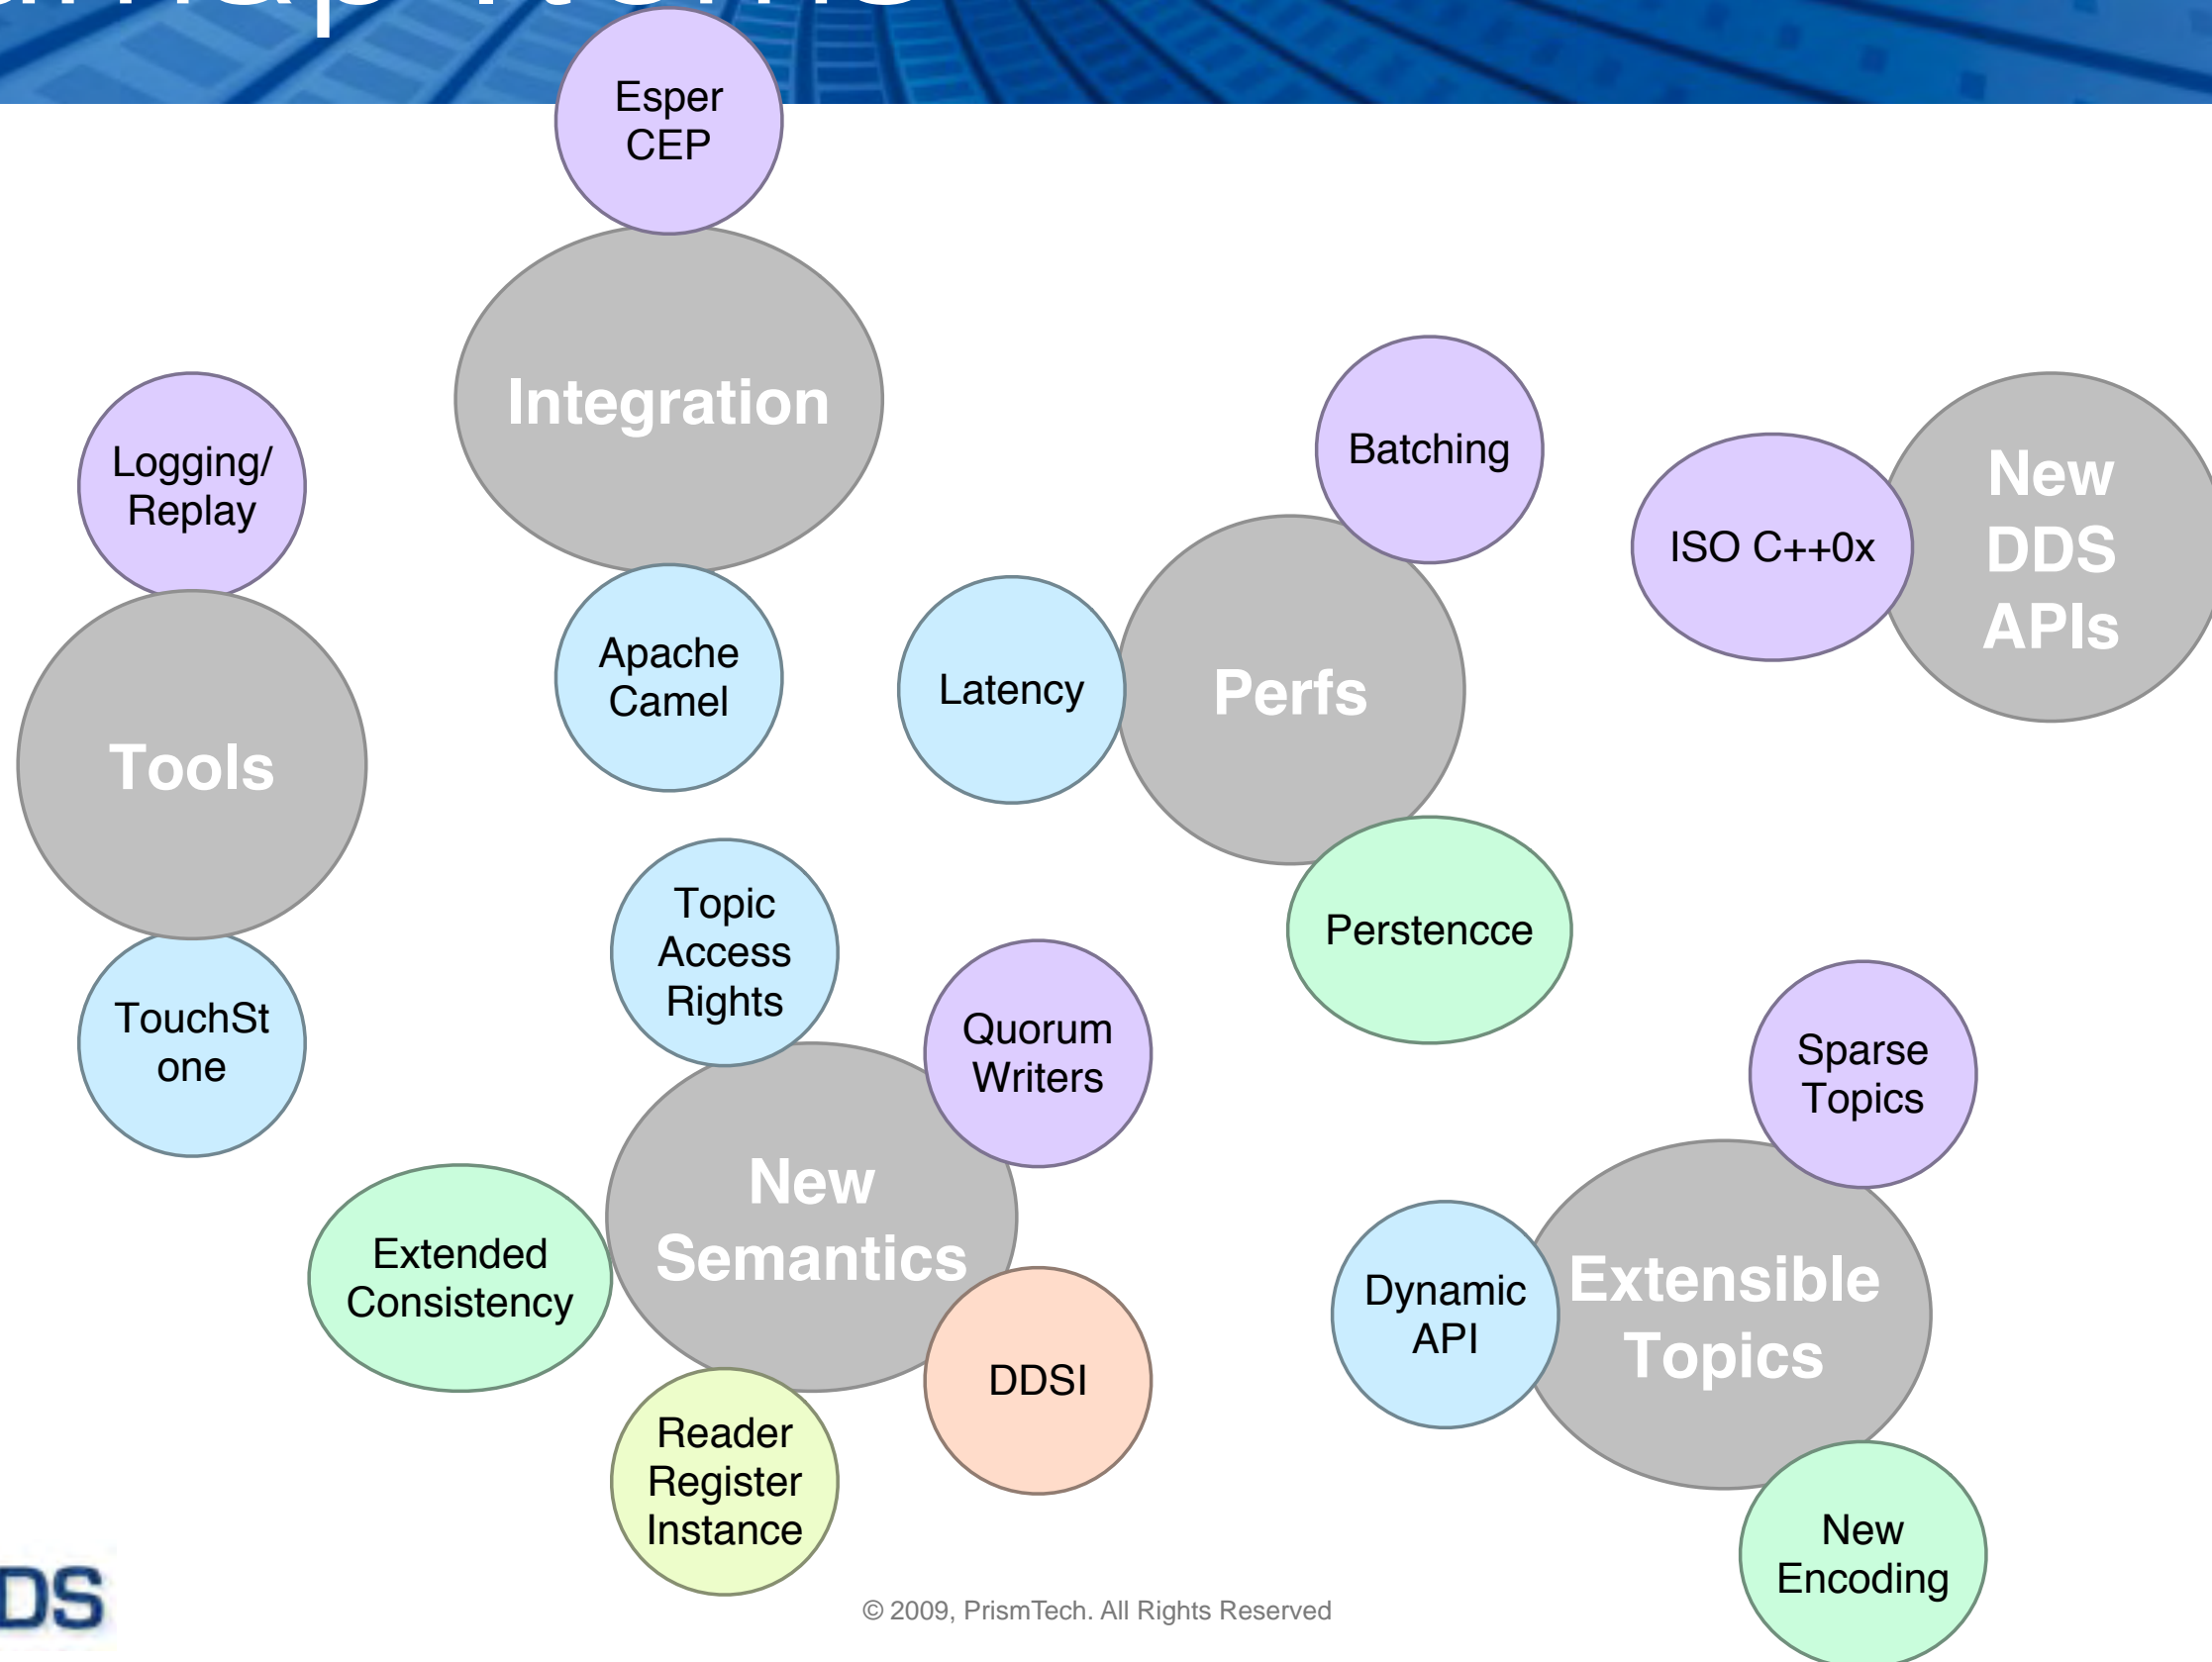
Esper CEP

Integration

Apache Camel

Logging/ Replay

Tools

TouchSt one

Batching

Latency

Perfs

Perstencce

ISO C++0x

New DDS APIs

Topic Access Rights

Quorum Writers

New Semantics

Extended Consistency

DDSI

Reader Register Instance

Sparse Topics

Dynamic API

Extensible Topics

New Encoding

DS

© 2009, PrismTech. All Rights Reserved